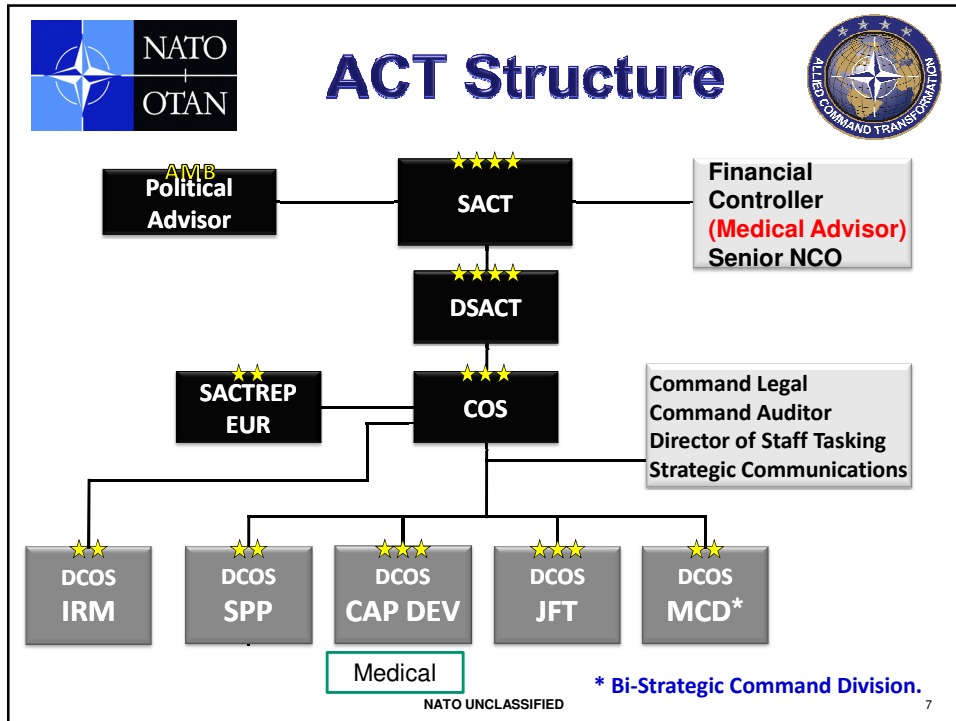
NATO
OTAN

ACT Structure

ALLIED COMMAND TRANSFORMATION

AMB
Political Advisor

SACT

Financial Controller
(Medical Advisor)
Senior NCO

DSACT

SACTREP EUR

COS

Command Legal
Command Auditor
Director of Staff Tasking
Strategic Communications

DCOS IRM

DCOS SPP

DCOS CAP DEV

DCOS JFT

DCOS MCD*

Medical

* Bi-Strategic Command Division.

NATO UNCLASSIFIED

7